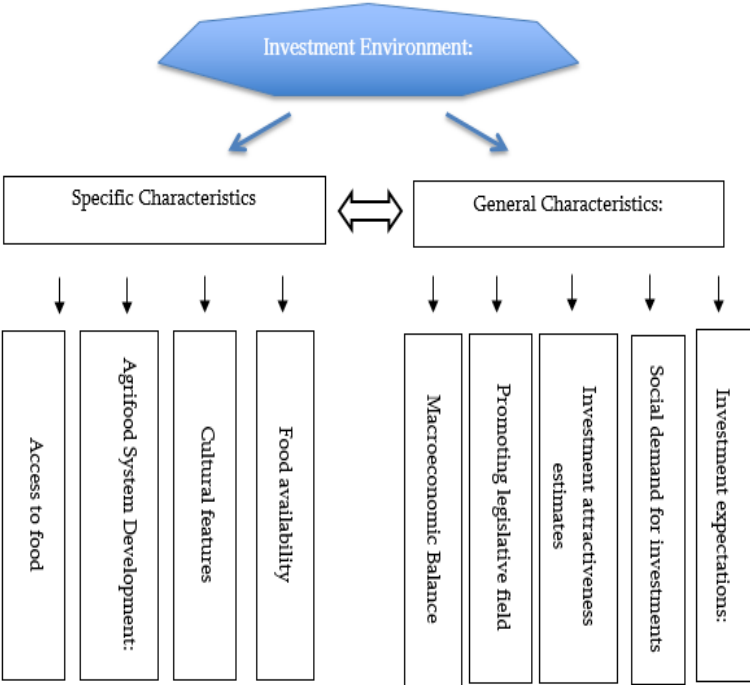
Investment Environment:

Specific Characteristics

General Characteristics:

Access to food

Agrifood System Development:

Cultural features

Food availability

Macroeconomic Balance

Promoting legislative field

Investment attractiveness estimates

Social demand for investments

Investment expectations: